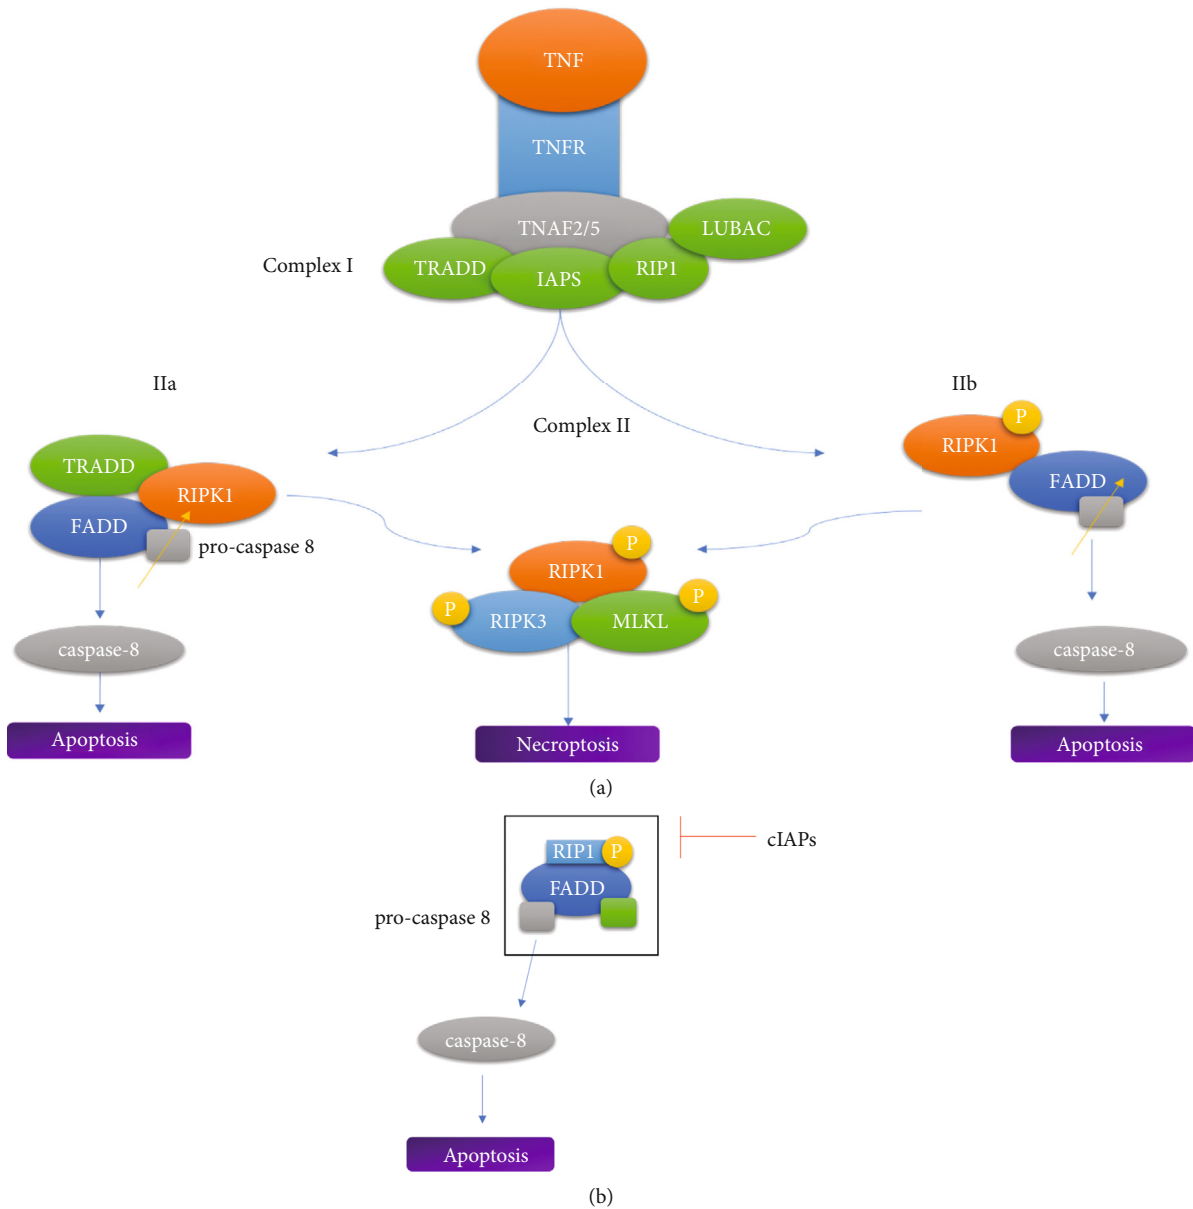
TNF

TNFR

TNAF2/5

LUBAC

Complex I

TRADD

IAPS

RIP1

IIa

Complex II

IIb

P

RIPK1

TRADD

RIPK1

FADD

FADD

pro-caspase 8

P

RIPK1

P

P

RIPK3

MLKL

caspase-8

caspase-8

Apoptosis

Necroptosis

Apoptosis

(a)

RIP1

P

cIAPs

FADD

pro-caspase 8

caspase-8

Apoptosis

(b)